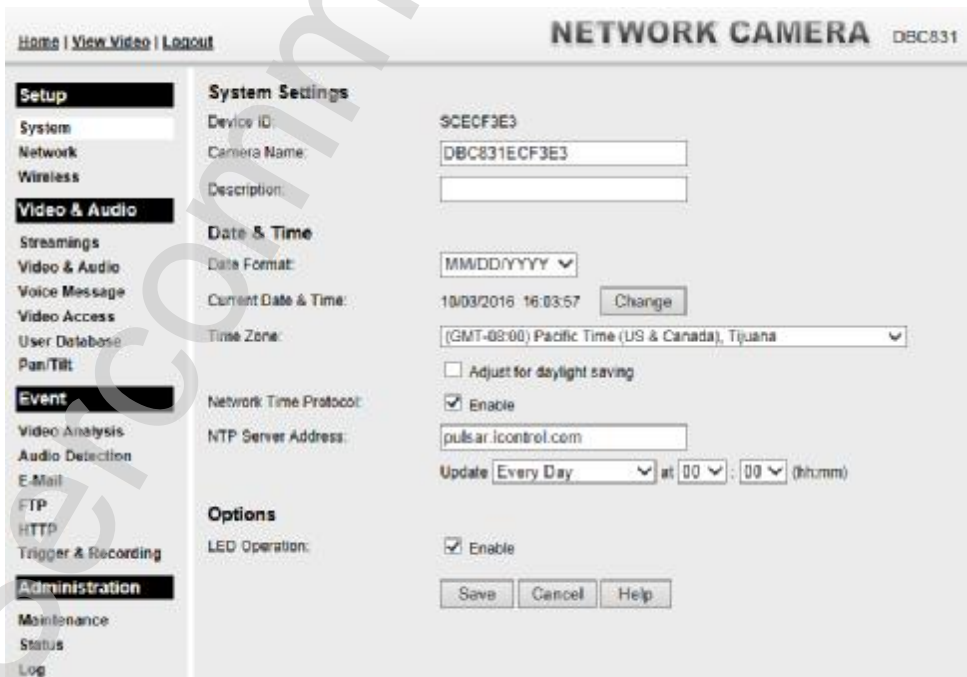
Home | View Video | Logout

NETWORK CAMERA DBC831

Setup
System
Network
Wireless

Video & Audio
Streamings
Video & Audio
Voice Message
Video Access
User Database
Pan/Tilt

Event
Video Analysis
Audio Detection
E-Mail
FTP
HTTP
Trigger & Recording

Administration
Maintenance
Status
Log

System Settings
Device ID: SCECF3E3
Camera Name: DBC831ECF3E3
Description:

Date & Time
Date Format: MM/DD/YYYY
Current Date & Time: 10/03/2016 16:03:57 Change
Time Zone: (GMT-08:00) Pacific Time (US & Canada), Tijuana
Adjust for daylight saving
Network Time Protocol: Enable
NTP Server Address: pulsar.icontrol.com
Update Every Day at 00 : 00 (hh:mm)

Options
LED Operation: Enable

Save Cancel Help